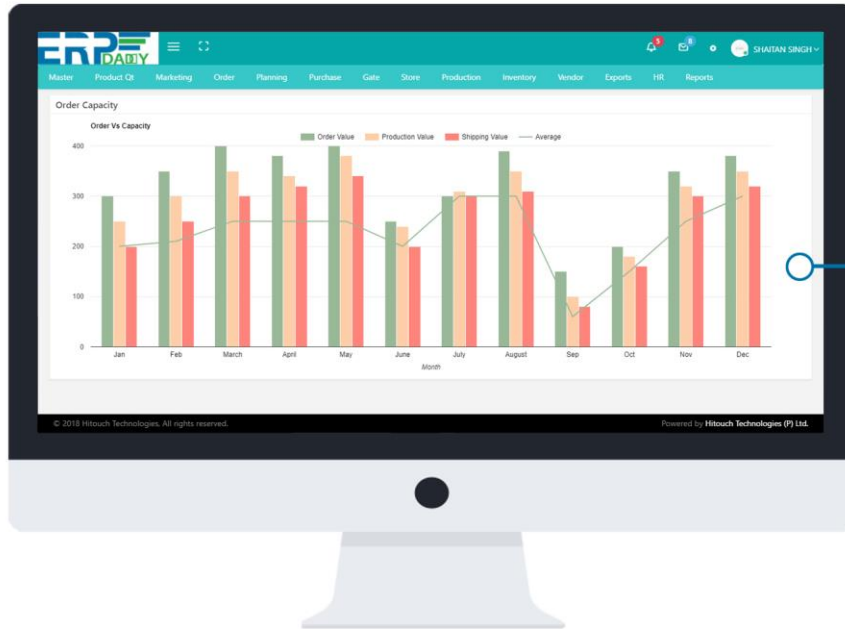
ERP DADDY

5 8 SHAITAN SINGH

Master Product Qt Marketing Order Planning Purchase Gate Store Production Inventory Vendor Exports HR Reports

Order Capacity

Order Vs Capacity

Order Value Production Value Shipping Value Average

400
300
200
100
0

Jan Feb March April May June July August Sep Oct Nov Dec

Month

© 2018 Hitouch Technologies. All rights reserved.

Powered by Hitouch Technologies (P) Ltd.